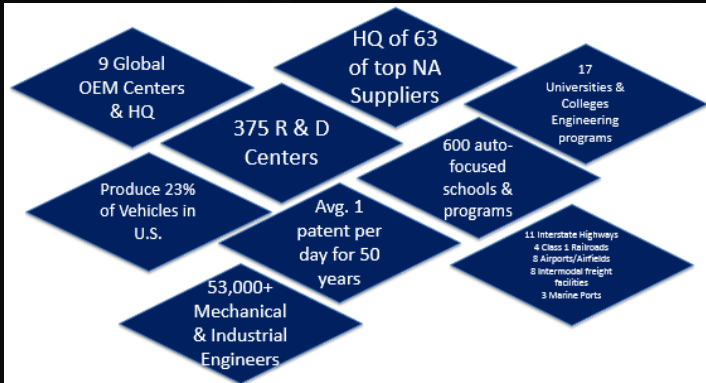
9 Global OEM Centers & HQ

HQ of 63 of top NA Suppliers

17 Universities & Colleges Engineering programs

375 R & D Centers

600 auto-focused schools & programs

Produce 23% of Vehicles in U.S.

Avg. 1 patent per day for 50 years

11 Interstate Highways
4 Class 1 Railroads
8 Airports/Airfields
8 Intermodal freight facilities
3 Marine Ports

53,000+ Mechanical & Industrial Engineers